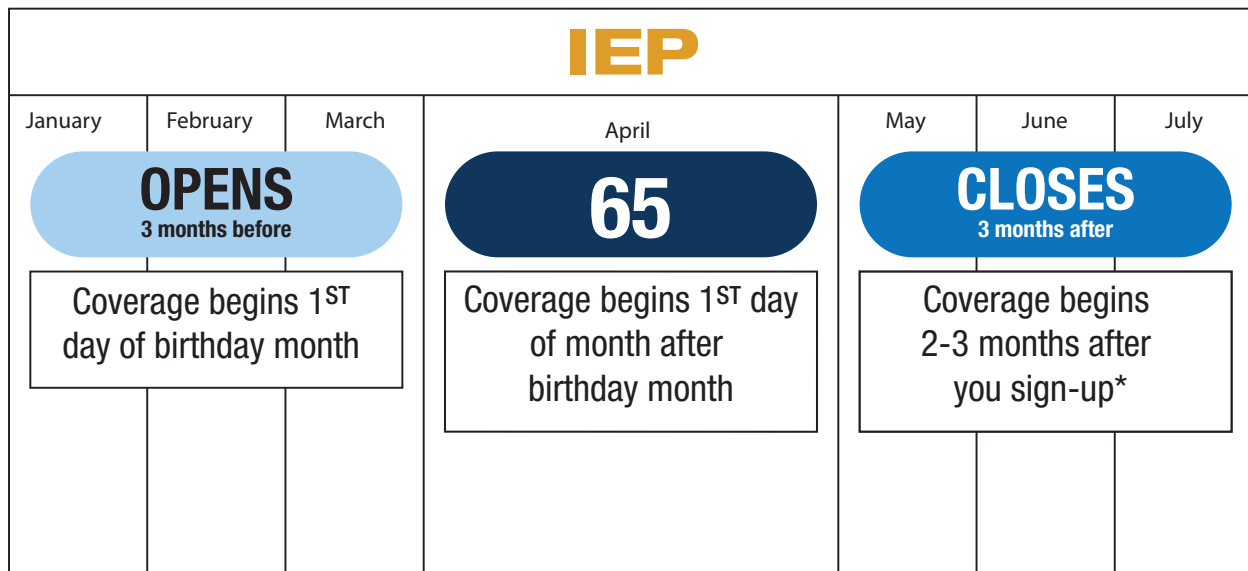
IEP

January February March

OPENS
3 months before

Coverage begins 1$^{ST}$ day of birthday month

April

65

Coverage begins 1$^{ST}$ day of month after birthday month

May June July

CLOSES
3 months after

Coverage begins 2-3 months after you sign-up*